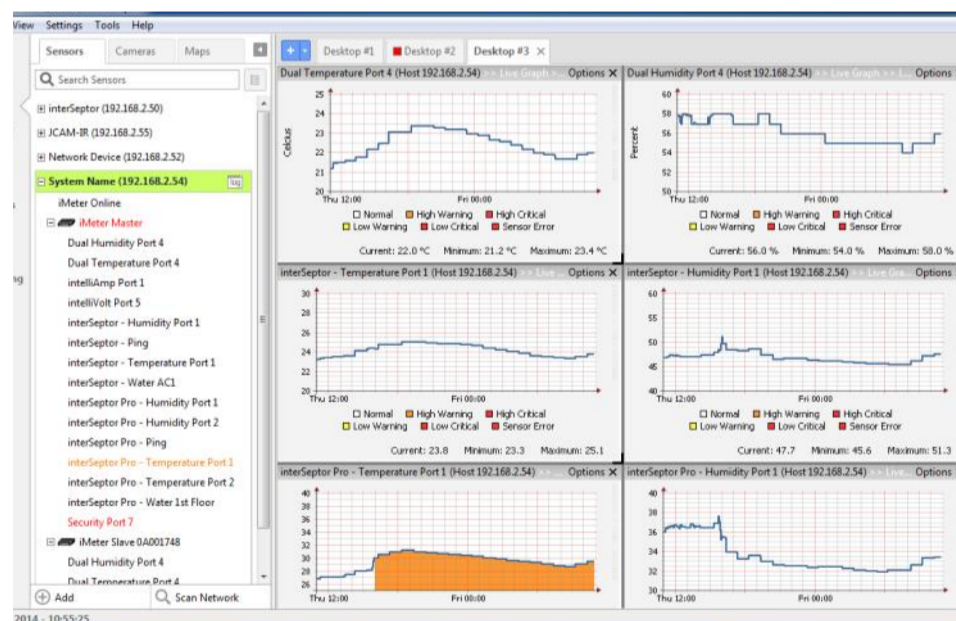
View Settings Tools Help

Sensors Cameras Maps

Search Sensors

interSeptor (192.168.2.50)
JCAM-IR (192.168.2.55)
Network Device (192.168.2.52)
System Name (192.168.2.54)
iMeter Online
iMeter Master
Dual Humidity Port 4
Dual Temperature Port 4
intelliAmp Port 1
intelliVolt Port 5
interSeptor - Humidity Port 1
interSeptor - Ping
interSeptor - Temperature Port 1
interSeptor - Water AC1
interSeptor Pro - Humidity Port 1
interSeptor Pro - Humidity Port 2
interSeptor Pro - Ping
interSeptor Pro - Temperature Port 1
interSeptor Pro - Temperature Port 2
interSeptor Pro - Water 1st Floor
Security Port 7
iMeter Slave 0A001748
Dual Humidity Port 4
Dual Temperature Port 4

Add Scan Network

2014 - 10:55:25

Desktop #1 Desktop #2 Desktop #3

Dual Temperature Port 4 (Host 192.168.2.54) >> Live Graph >> Options
Celsius
25 24 23 22 21 20
Thu 12:00 Fri 00:00
Normal High Warning High Critical
Low Warning Low Critical Sensor Error
Current: 22.0 °C Minimum: 21.2 °C Maximum: 23.4 °C

Dual Humidity Port 4 (Host 192.168.2.54) >> Live Graph >> L... Options
Percent
60 58 56 54 52 50
Thu 12:00 Fri 00:00
Normal High Warning High Critical
Low Warning Low Critical Sensor Error
Current: 56.0 % Minimum: 54.0 % Maximum: 58.0 %

interSeptor - Temperature Port 1 (Host 192.168.2.54) >> Live ... Options
30 28 26 24 22 20
Thu 12:00 Fri 00:00
Normal High Warning High Critical
Low Warning Low Critical Sensor Error
Current: 23.8 Minimum: 23.3 Maximum: 25.1

interSeptor - Humidity Port 1 (Host 192.168.2.54) >> Live Gra... Options
60 55 50 45 40
Thu 12:00 Fri 00:00
Normal High Warning High Critical
Low Warning Low Critical Sensor Error
Current: 47.7 Minimum: 45.6 Maximum: 51.3

interSeptor Pro - Temperature Port 1 (Host 192.168.2.54) Options
40 38 36 34 32 30 28 26
Thu 12:00 Fri 00:00

interSeptor Pro - Humidity Port 1 (Host 192.168.2.54) >> Live... Options
40 38 36 34 32 30
Thu 12:00 Fri 00:00